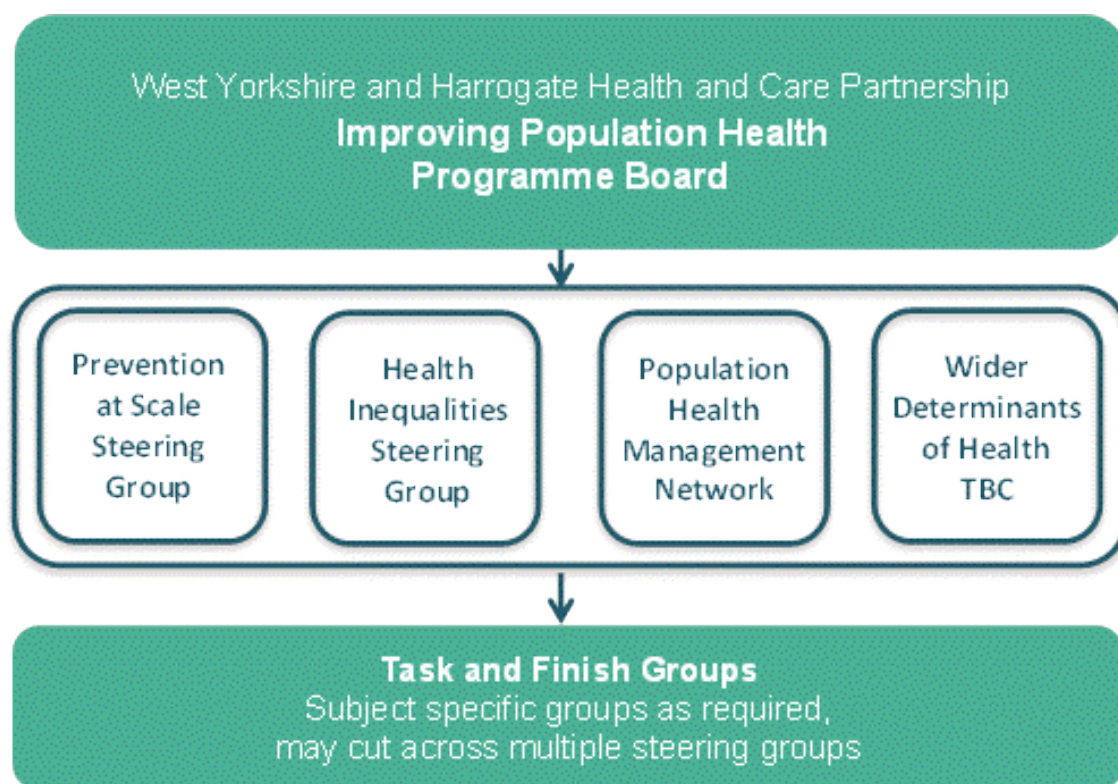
West Yorkshire and Harrogate Health and Care Partnership
**Improving Population Health Programme Board**

Prevention at Scale Steering Group

Health Inequalities Steering Group

Population Health Management Network

Wider Determinants of Health TBC

**Task and Finish Groups**
Subject specific groups as required, may cut across multiple steering groups